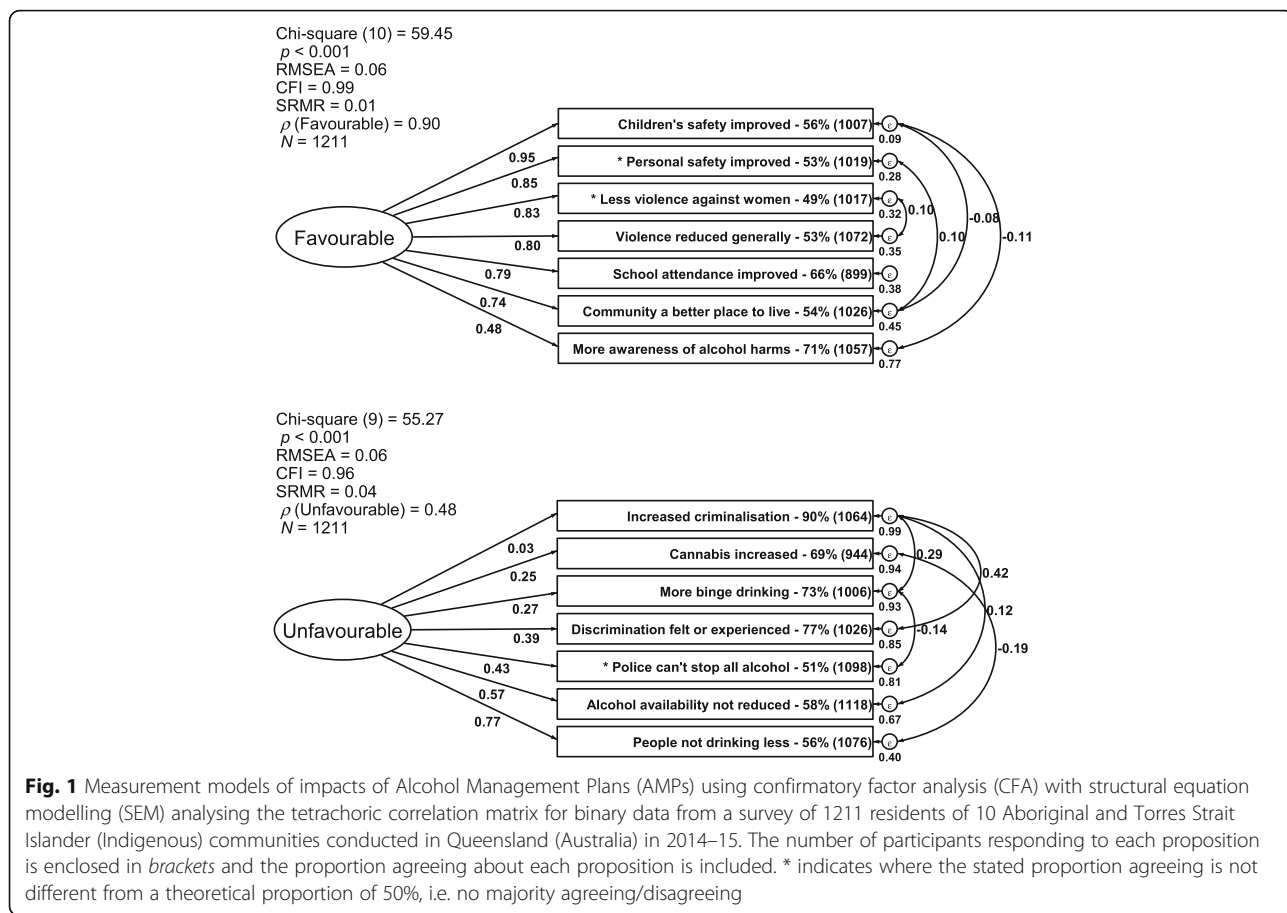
Chi-square (10) = 59.45
$p$ < 0.001
RMSEA = 0.06
CFI = 0.99
SRMR = 0.01
$\rho$ (Favourable) = 0.90
$N$ = 1211

Favourable

0.95
0.85
0.83
0.80
0.79
0.74
0.48

Children's safety improved - 56% (1007)
* Personal safety improved - 53% (1019)
* Less violence against women - 49% (1017)
Violence reduced generally - 53% (1072)
School attendance improved - 66% (899)
Community a better place to live - 54% (1026)
More awareness of alcohol harms - 71% (1057)

$\varepsilon$ 0.09
$\varepsilon$ 0.28
$\varepsilon$ 0.32
$\varepsilon$ 0.35
$\varepsilon$ 0.38
$\varepsilon$ 0.45
$\varepsilon$ 0.77

0.10
0.10
-0.08
-0.11

Chi-square (9) = 55.27
$p$ < 0.001
RMSEA = 0.06
CFI = 0.96
SRMR = 0.04
$\rho$ (Unfavourable) = 0.48
$N$ = 1211

Unfavourable

0.03
0.25
0.27
0.39
0.43
0.57
0.77

Increased criminalisation - 90% (1064)
Cannabis increased - 69% (944)
More binge drinking - 73% (1006)
Discrimination felt or experienced - 77% (1026)
* Police can't stop all alcohol - 51% (1098)
Alcohol availability not reduced - 58% (1118)
People not drinking less - 56% (1076)

$\varepsilon$ 0.99
$\varepsilon$ 0.94
$\varepsilon$ 0.93
$\varepsilon$ 0.85
$\varepsilon$ 0.81
$\varepsilon$ 0.67
$\varepsilon$ 0.40

0.29
0.42
0.12
-0.14
-0.19

**Fig. 1** Measurement models of impacts of Alcohol Management Plans (AMPs) using confirmatory factor analysis (CFA) with structural equation modelling (SEM) analysing the tetrachoric correlation matrix for binary data from a survey of 1211 residents of 10 Aboriginal and Torres Strait Islander (Indigenous) communities conducted in Queensland (Australia) in 2014–15. The number of participants responding to each proposition is enclosed in *brackets* and the proportion agreeing about each proposition is included. * indicates where the stated proportion agreeing is not different from a theoretical proportion of 50%, i.e. no majority agreeing/disagreeing